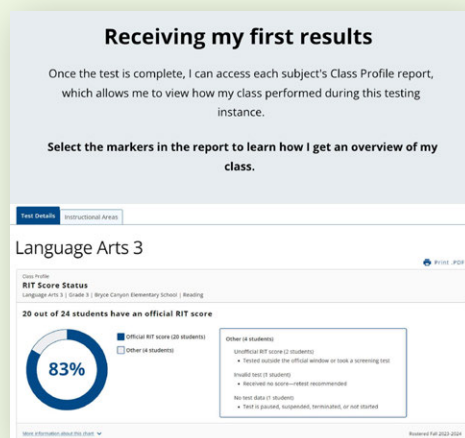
Receiving my first results

Once the test is complete, I can access each subject's Class Profile report, which allows me to view how my class performed during this testing instance.

Select the markers in the report to learn how I get an overview of my class.

Test Details
Instructional Areas

Language Arts 3

Print .PDF

Class Profile
RIT Score Status
Language Arts 3 | Grade 3 | Bryce Canyon Elementary School | Reading

20 out of 24 students have an official RIT score

83%

Official RIT score (20 students)
Other (4 students)

Other (4 students)

Unofficial RIT score (2 students)
• Tested outside the official window or took a screening test

Invalid test (1 student)
• Received no score—retest recommended

No test data (1 student)
• Test is paused, suspended, terminated, or not started

More information about this chart

Rostered Fall 2023-2024